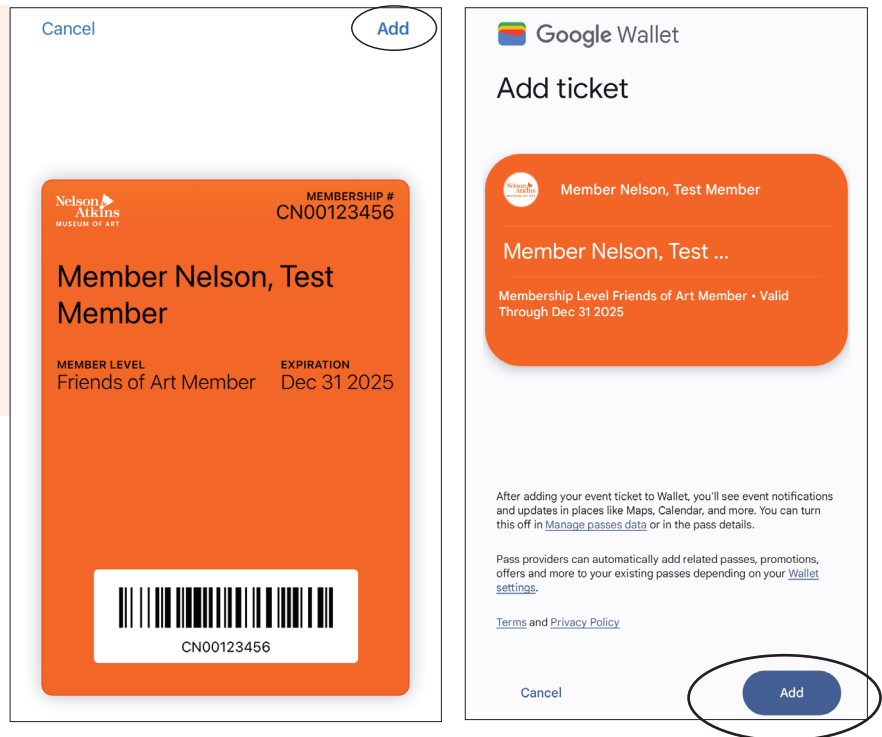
Cancel

Add

Nelson Atkins MUSEUM OF ART

MEMBERSHIP #
CN00123456

Member Nelson, Test Member

MEMBER LEVEL
Friends of Art Member

EXPIRATION
Dec 31 2025

CN00123456

Google Wallet

Add ticket

Member Nelson, Test Member

Member Nelson, Test ...

Membership Level Friends of Art Member • Valid Through Dec 31 2025

After adding your event ticket to Wallet, you'll see event notifications and updates in places like Maps, Calendar, and more. You can turn this off in Manage passes data or in the pass details.

Pass providers can automatically add related passes, promotions, offers and more to your existing passes depending on your Wallet settings.

Terms and Privacy Policy

Cancel

Add